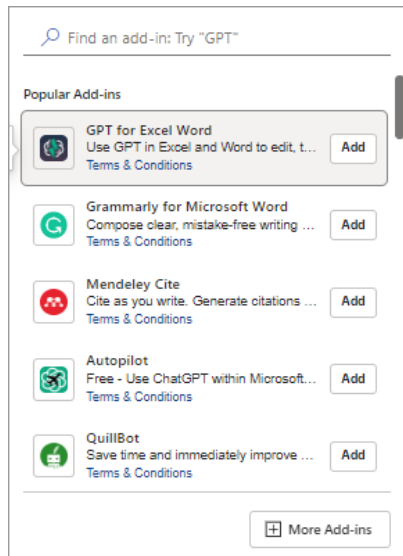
Find an add-in: Try "GPT"

Popular Add-ins

GPT for Excel Word
Use GPT in Excel and Word to edit, t...
Terms & Conditions
Add

Grammarly for Microsoft Word
Compose clear, mistake-free writing ...
Terms & Conditions
Add

Mendeley Cite
Cite as you write. Generate citations ...
Terms & Conditions
Add

Autopilot
Free - Use ChatGPT within Microsoft...
Terms & Conditions
Add

QuillBot
Save time and immediately improve ...
Terms & Conditions
Add

More Add-ins